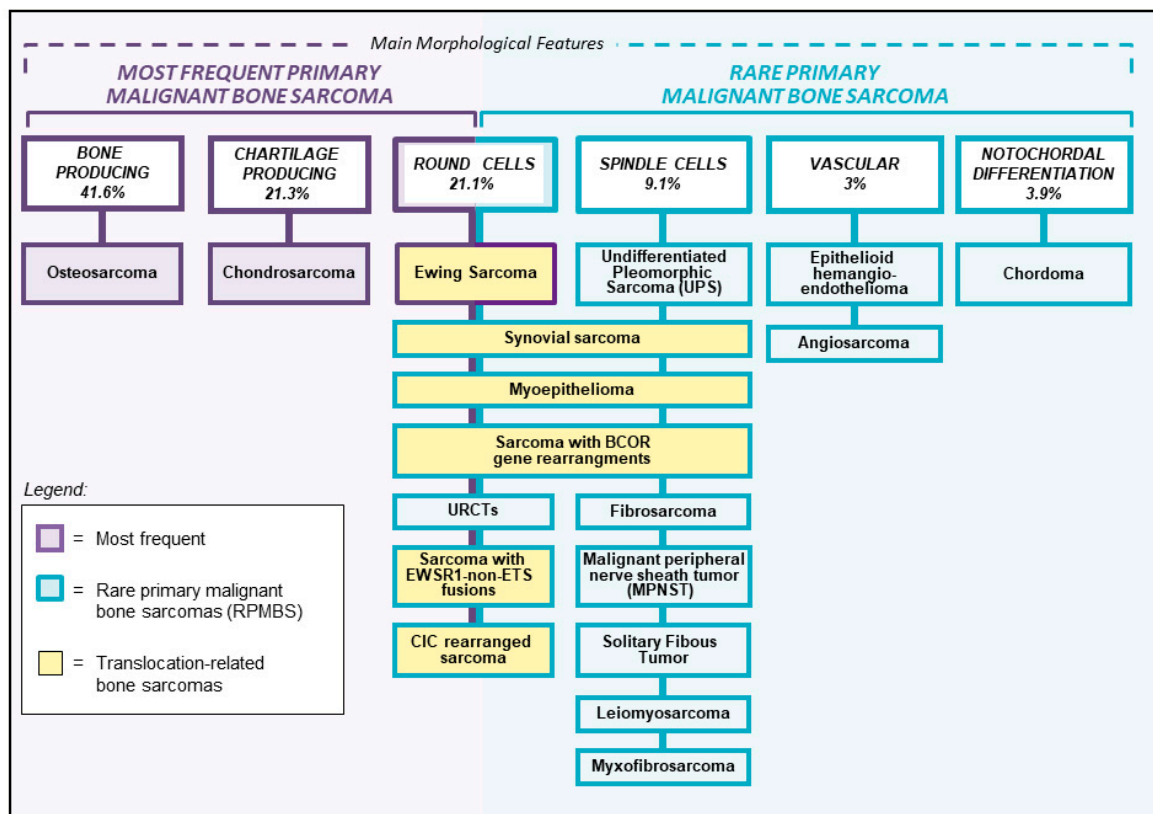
Main Morphological Features

MOST FREQUENT PRIMARY MALIGNANT BONE SARCOMA

RARE PRIMARY MALIGNANT BONE SARCOMA

BONE PRODUCING 41.6%

CHARTILAGE PRODUCING 21.3%

ROUND CELLS 21.1%

SPINDLE CELLS 9.1%

VASCULAR 3%

NOTOCHORDAL DIFFERENTIATION 3.9%

Osteosarcoma

Chondrosarcoma

Ewing Sarcoma

Undifferentiated Pleomorphic Sarcoma (UPS)

Epithelioid hemangio-endothelioma

Chordoma

Synovial sarcoma

Angiosarcoma

Myoepithelioma

Sarcoma with BCOR gene rearrangments

URCTs

Fibrosarcoma

Sarcoma with EWSR1-non-ETS fusions

Malignant peripheral nerve sheath tumor (MPNST)

CIC rearranged sarcoma

Solitary Fibous Tumor

Leiomyosarcoma

Myxofibrosarcoma

Legend:

= Most frequent

= Rare primary malignant bone sarcomas (RPMBS)

= Translocation-related bone sarcomas